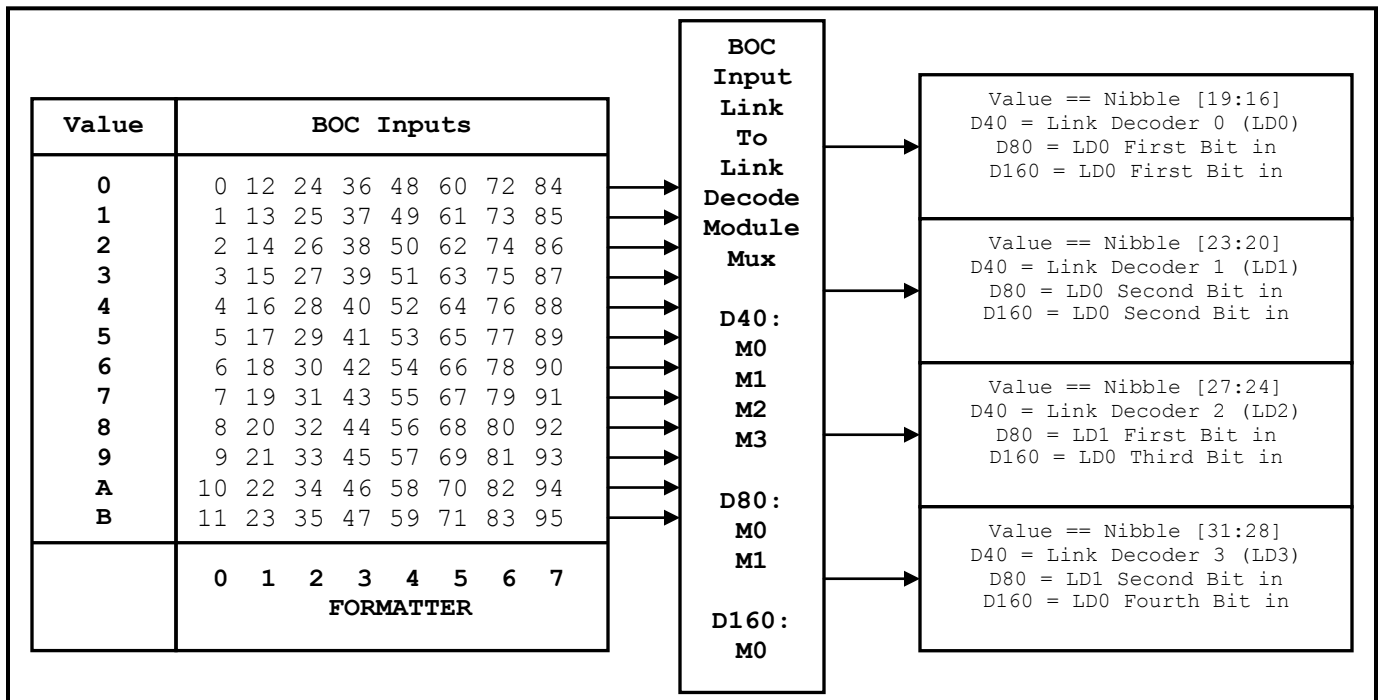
| Value | BOC Inputs |
|---|---|
| 0 | 0 12 24 36 48 60 72 84 |
| 1 | 1 13 25 37 49 61 73 85 |
| 2 | 2 14 26 38 50 62 74 86 |
| 3 | 3 15 27 39 51 63 75 87 |
| 4 | 4 16 28 40 52 64 76 88 |
| 5 | 5 17 29 41 53 65 77 89 |
| 6 | 6 18 30 42 54 66 78 90 |
| 7 | 7 19 31 43 55 67 79 91 |
| 8 | 8 20 32 44 56 68 80 92 |
| 9 | 9 21 33 45 57 69 81 93 |
| A | 10 22 34 46 58 70 82 94 |
| B | 11 23 35 47 59 71 83 95 |
| | 0 1 2 3 4 5 6 7 FORMATTER |

BOC Input Link To Link Decode Module Mux

D40:
M0
M1
M2
M3

D80:
M0
M1

D160:
M0

Value == Nibble [19:16]
D40 = Link Decoder 0 (LD0)
D80 = LD0 First Bit in
D160 = LD0 First Bit in

Value == Nibble [23:20]
D40 = Link Decoder 1 (LD1)
D80 = LD0 Second Bit in
D160 = LD0 Second Bit in

Value == Nibble [27:24]
D40 = Link Decoder 2 (LD2)
D80 = LD1 First Bit in
D160 = LD0 Third Bit in

Value == Nibble [31:28]
D40 = Link Decoder 3 (LD3)
D80 = LD1 Second Bit in
D160 = LD0 Fourth Bit in